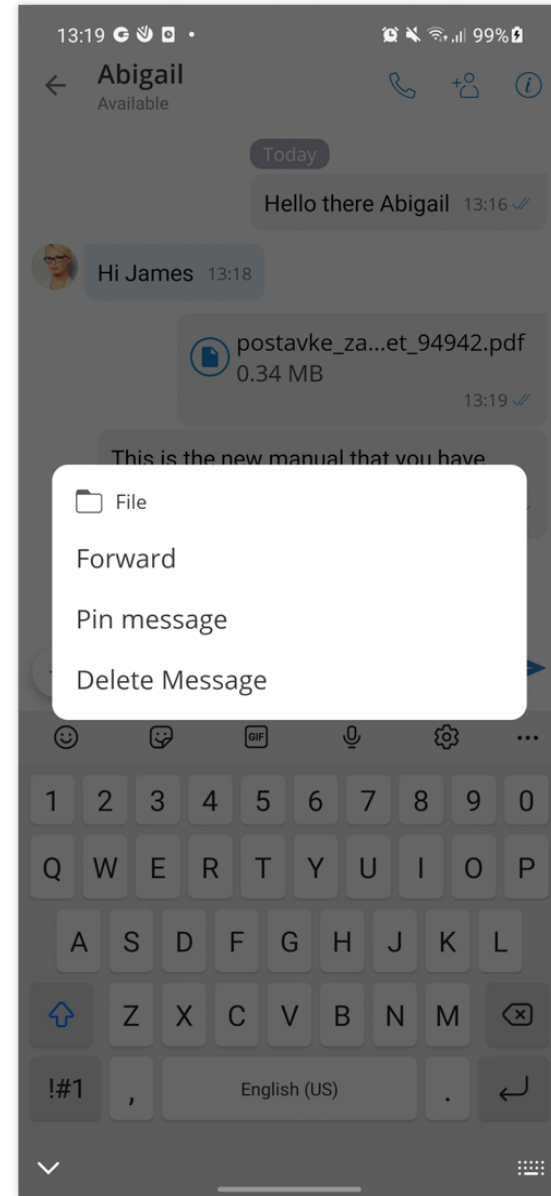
13:19 99%

Abigail
Available

Today

Hello there Abigail 13:16

Hi James 13:18

postavke_za...et_94942.pdf
0.34 MB
13:19

This is the new manual that you have

File

Forward

Pin message

Delete Message

GIF

1 2 3 4 5 6 7 8 9 0
Q W E R T Y U I O P
A S D F G H J K L
Z X C V B N M
!#1 , English (US) .